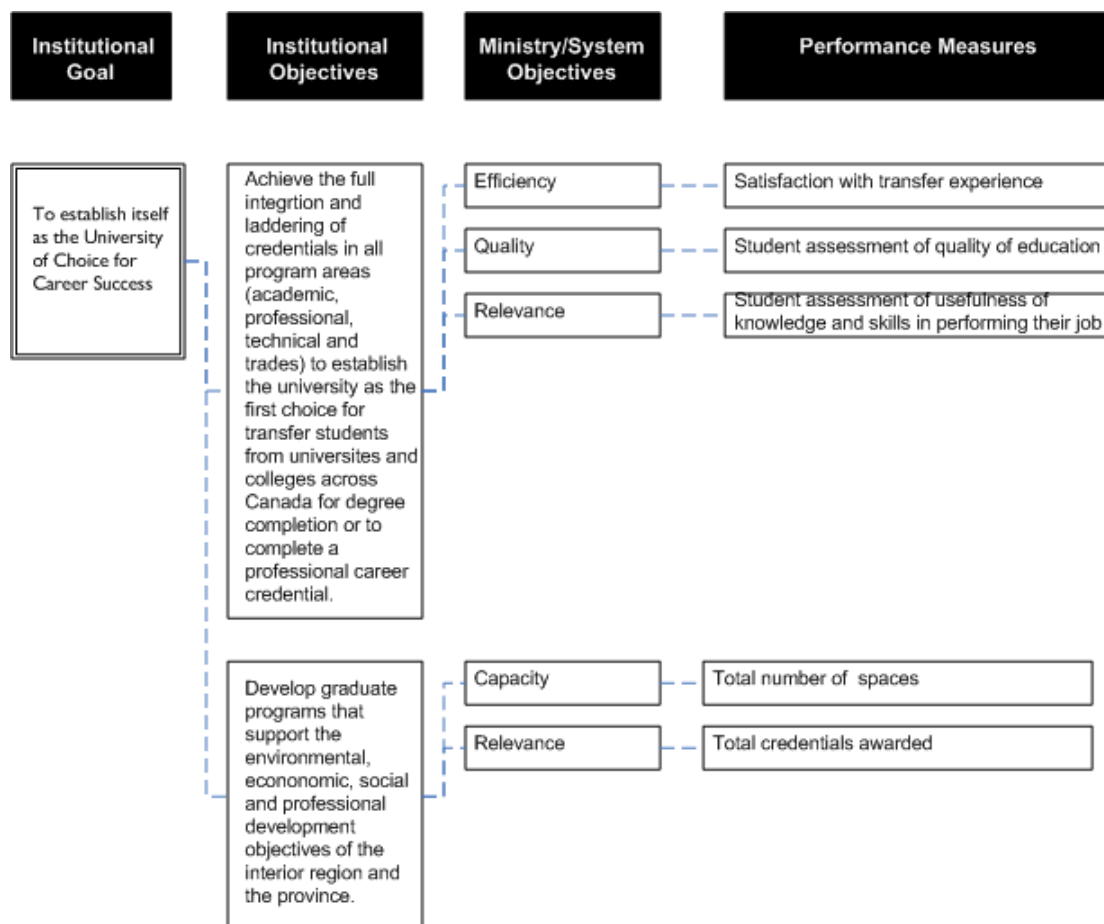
Institutional Goal

Institutional Objectives

Ministry/System Objectives

Performance Measures

To establish itself as the University of Choice for Career Success

Achieve the full integrtion and laddering of credentials in all program areas (academic, professional, technical and trades) to establish the university as the first choice for transfer students from universites and colleges across Canada for degree completion or to complete a professional career credential.

Efficiency

Satisfaction with transfer experience

Quality

Student assessment of quality of education

Relevance

Student assessment of usefulness of knowledge and skills in performing their job

Develop graduate programs that support the environmental, econonomic, social and professional development objectives of the interior region and the province.

Capacity

Total number of spaces

Relevance

Total credentials awarded